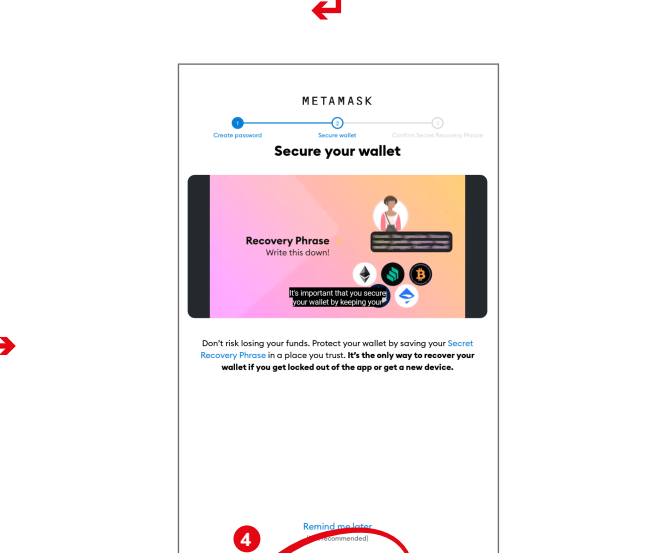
METAMASK

1 Create password
2 Secure wallet
3 Confirm Secret Recovery Phrase

Secure your wallet

Recovery Phrase
Write this down!

It's important that you secure your wallet by keeping your

Don't risk losing your funds. Protect your wallet by saving your Secret Recovery Phrase in a place you trust. It's the only way to recover your wallet if you get locked out of the app or get a new device.

Remind me later
([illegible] recommended)

4